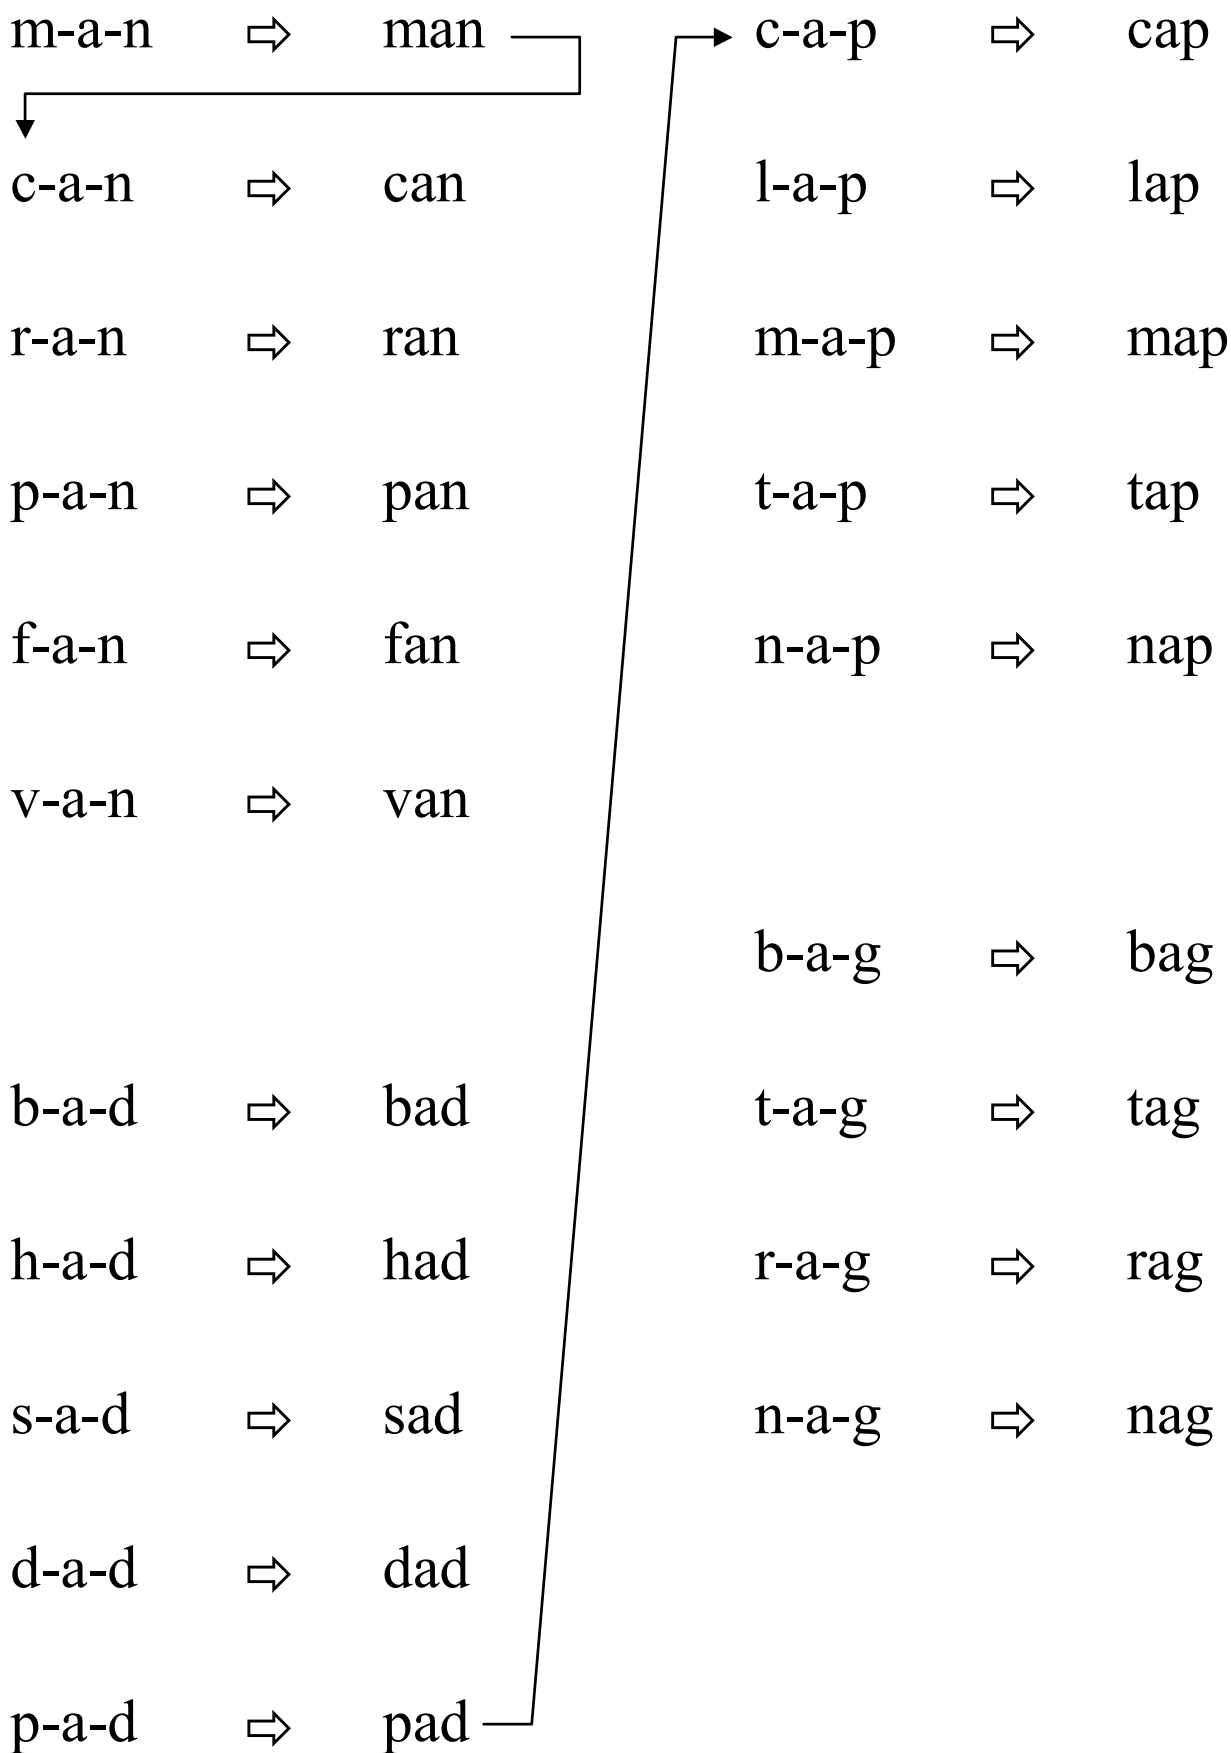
m-a-n ⇨ man
c-a-n ⇨ can
r-a-n ⇨ ran
p-a-n ⇨ pan
f-a-n ⇨ fan
v-a-n ⇨ van

b-a-d ⇨ bad
h-a-d ⇨ had
s-a-d ⇨ sad
d-a-d ⇨ dad
p-a-d ⇨ pad

c-a-p ⇨ cap
l-a-p ⇨ lap
m-a-p ⇨ map
t-a-p ⇨ tap
n-a-p ⇨ nap

b-a-g ⇨ bag
t-a-g ⇨ tag
r-a-g ⇨ rag
n-a-g ⇨ nag